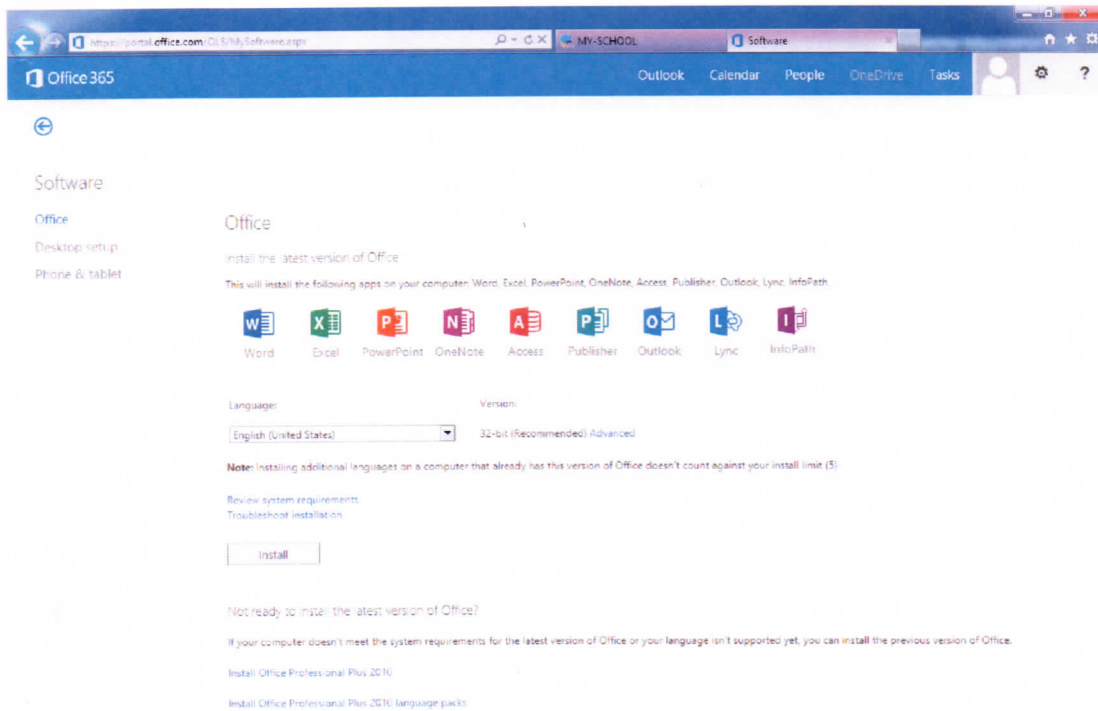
https://portal.office.com/OLS/MySoftware.aspx
MY-SCHOOL
Software

Office 365
Outlook Calendar People OneDrive Tasks
?

Software

Office
Desktop setup
Phone & tablet

Office

Install the latest version of Office

This will install the following apps on your computer: Word, Excel, PowerPoint, OneNote, Access, Publisher, Outlook, Lync, InfoPath.

Word Excel PowerPoint OneNote Access Publisher Outlook Lync InfoPath

Language:
English (United States)

Version:
32-bit (Recommended) Advanced

Note: Installing additional languages on a computer that already has this version of Office doesn't count against your install limit (5).

Review system requirements
Troubleshoot installation

Install

Not ready to install the latest version of Office?

If your computer doesn't meet the system requirements for the latest version of Office or your language isn't supported yet, you can install the previous version of Office.

Install Office Professional Plus 2010

Install Office Professional Plus 2010 language packs